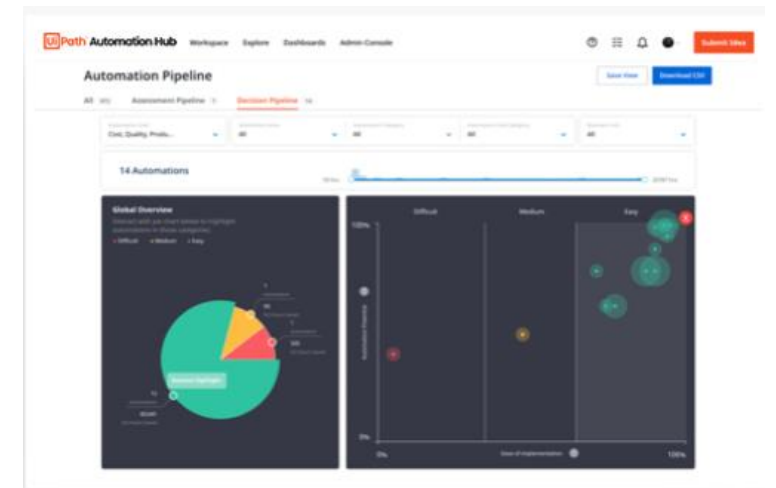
UiPath Automation Hub Workspace Explore Dashboards Admin Console

Submit Idea

Automation Pipeline

Save View Download CSV

All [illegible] Assessment Pipeline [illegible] Decision Pipeline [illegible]

Cost, Quality, Produ... All All All All

14 Automations

Global Overview

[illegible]

Difficult Medium Easy

Difficult Medium Easy

100%

0%

0%

Ease of Implementation

100%